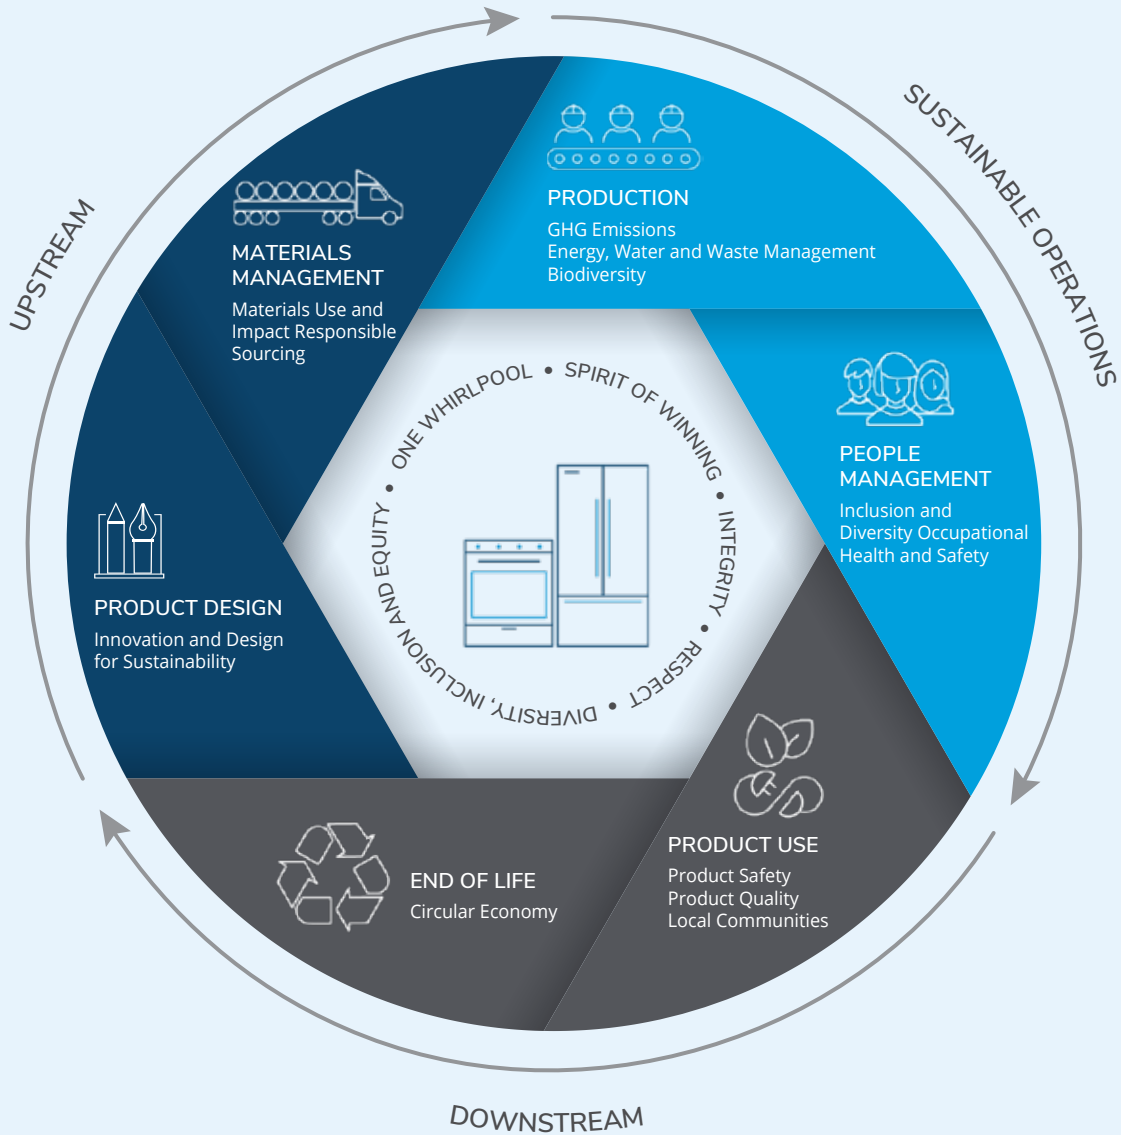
UPSTREAM

SUSTAINABLE OPERATIONS

DOWNSTREAM

MATERIALS MANAGEMENT
Materials Use and Impact Responsible Sourcing

PRODUCTION
GHG Emissions
Energy, Water and Waste Management
Biodiversity

PEOPLE MANAGEMENT
Inclusion and Diversity Occupational Health and Safety

PRODUCT USE
Product Safety
Product Quality
Local Communities

END OF LIFE
Circular Economy

PRODUCT DESIGN
Innovation and Design for Sustainability

ONE WHIRLPOOL • SPIRIT OF WINNING • INTEGRITY • RESPECT • DIVERSITY, INCLUSION AND EQUITY •